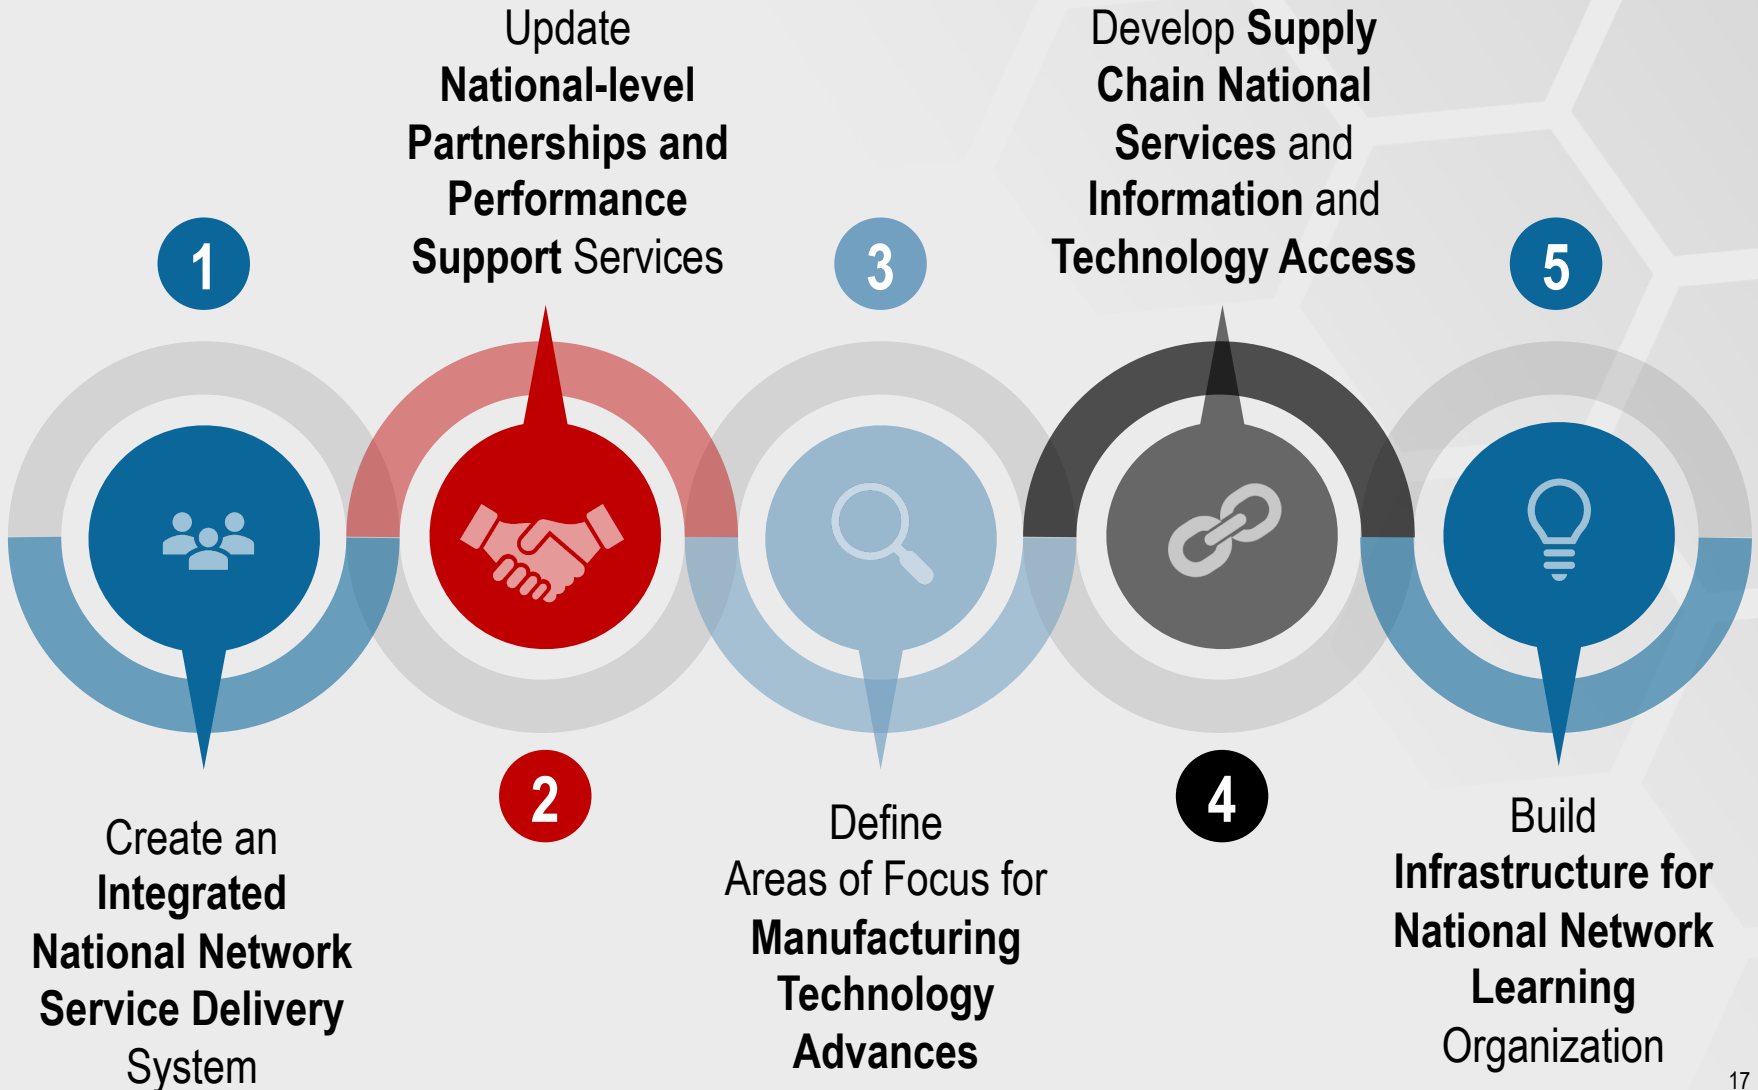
Update **National-level Partnerships and Performance Support** Services

Develop **Supply Chain National Services** and **Information** and **Technology Access**

1

3

5

2

4

Create an **Integrated National Network Service Delivery** System

Define Areas of Focus for **Manufacturing Technology Advances**

Build **Infrastructure for National Network Learning** Organization

17